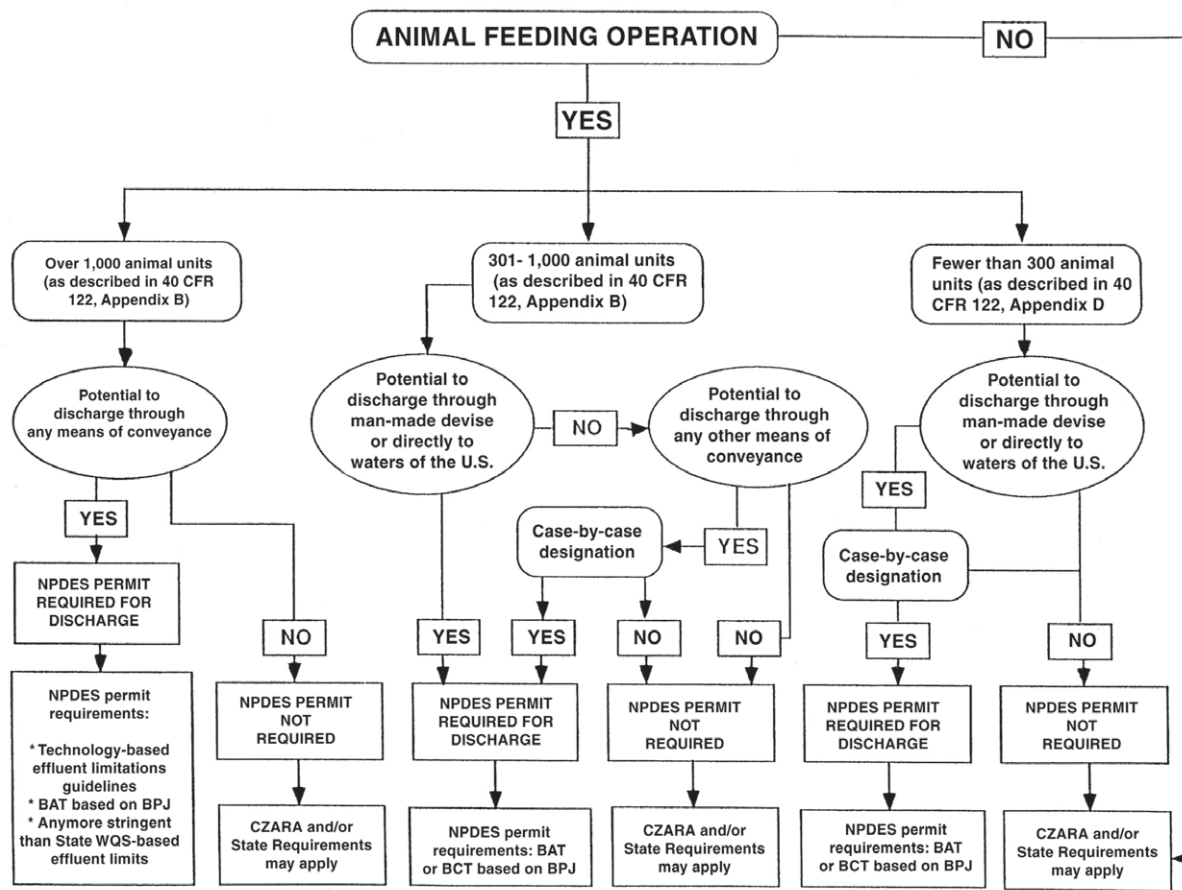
ANIMAL FEEDING OPERATION

NO

YES

Over 1,000 animal units (as described in 40 CFR 122, Appendix B)

301- 1,000 animal units (as described in 40 CFR 122, Appendix B)

Fewer than 300 animal units (as described in 40 CFR 122, Appendix D

Potential to discharge through any means of conveyance

Potential to discharge through man-made devise or directly to waters of the U.S.

NO

Potential to discharge through any other means of conveyance

Potential to discharge through man-made devise or directly to waters of the U.S.

YES

YES

Case-by-case designation

YES

Case-by-case designation

NPDES PERMIT REQUIRED FOR DISCHARGE

NO

YES

YES

NO

NO

YES

NO

NPDES permit requirements:

* Technology-based effluent limitations guidelines
* BAT based on BPJ
* Anymore stringent than State WQS-based effluent limits

NPDES PERMIT NOT REQUIRED

NPDES PERMIT REQUIRED FOR DISCHARGE

NPDES PERMIT NOT REQUIRED

NPDES PERMIT REQUIRED FOR DISCHARGE

NPDES PERMIT NOT REQUIRED

CZARA and/or State Requirements may apply

NPDES permit requirements: BAT or BCT based on BPJ

CZARA and/or State Requirements may apply

NPDES permit requirements: BAT or BCT based on BPJ

CZARA and/or State Requirements may apply